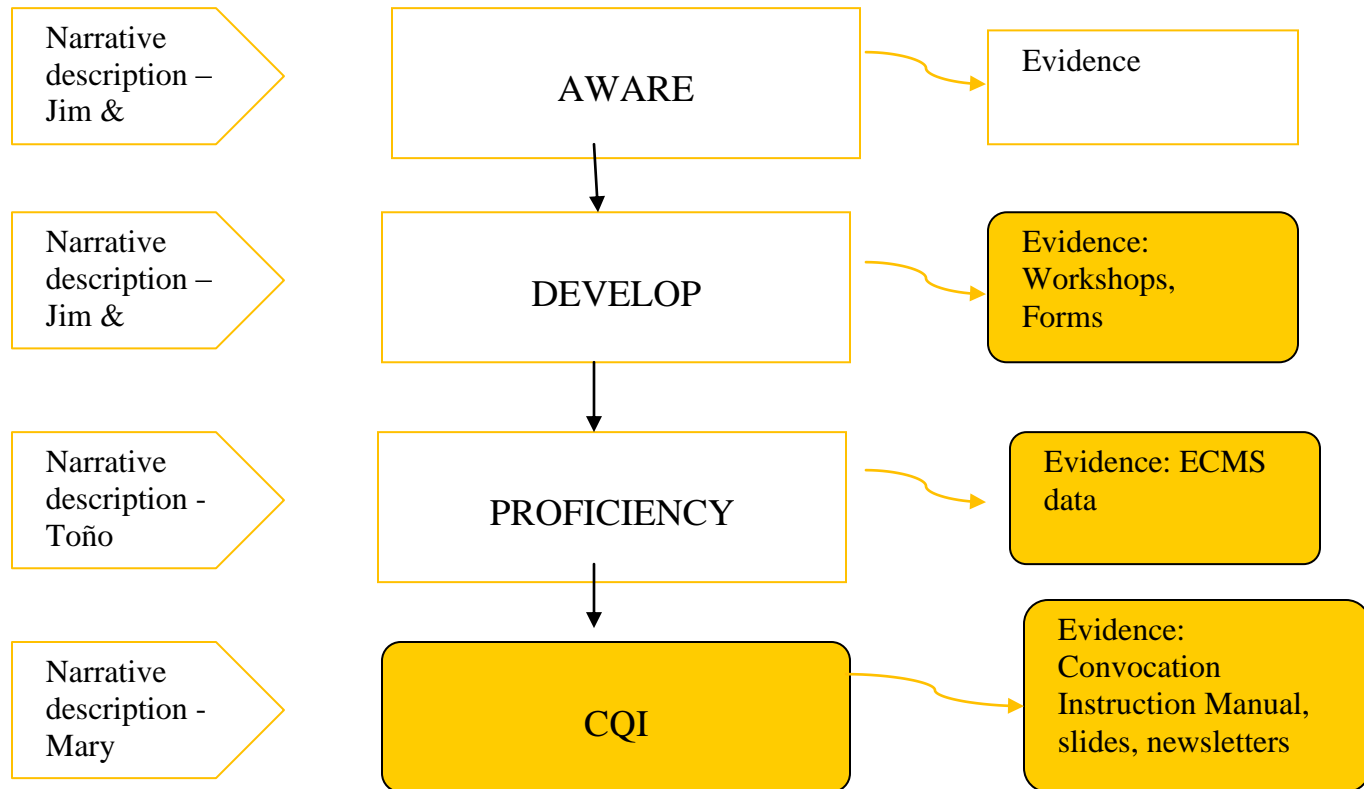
Narrative description – Jim &

AWARE

Evidence

Narrative description – Jim &

DEVELOP

Evidence: Workshops, Forms

Narrative description - Toño

PROFICIENCY

Evidence: ECMS data

Narrative description - Mary

CQI

Evidence: Convocation Instruction Manual, slides, newsletters